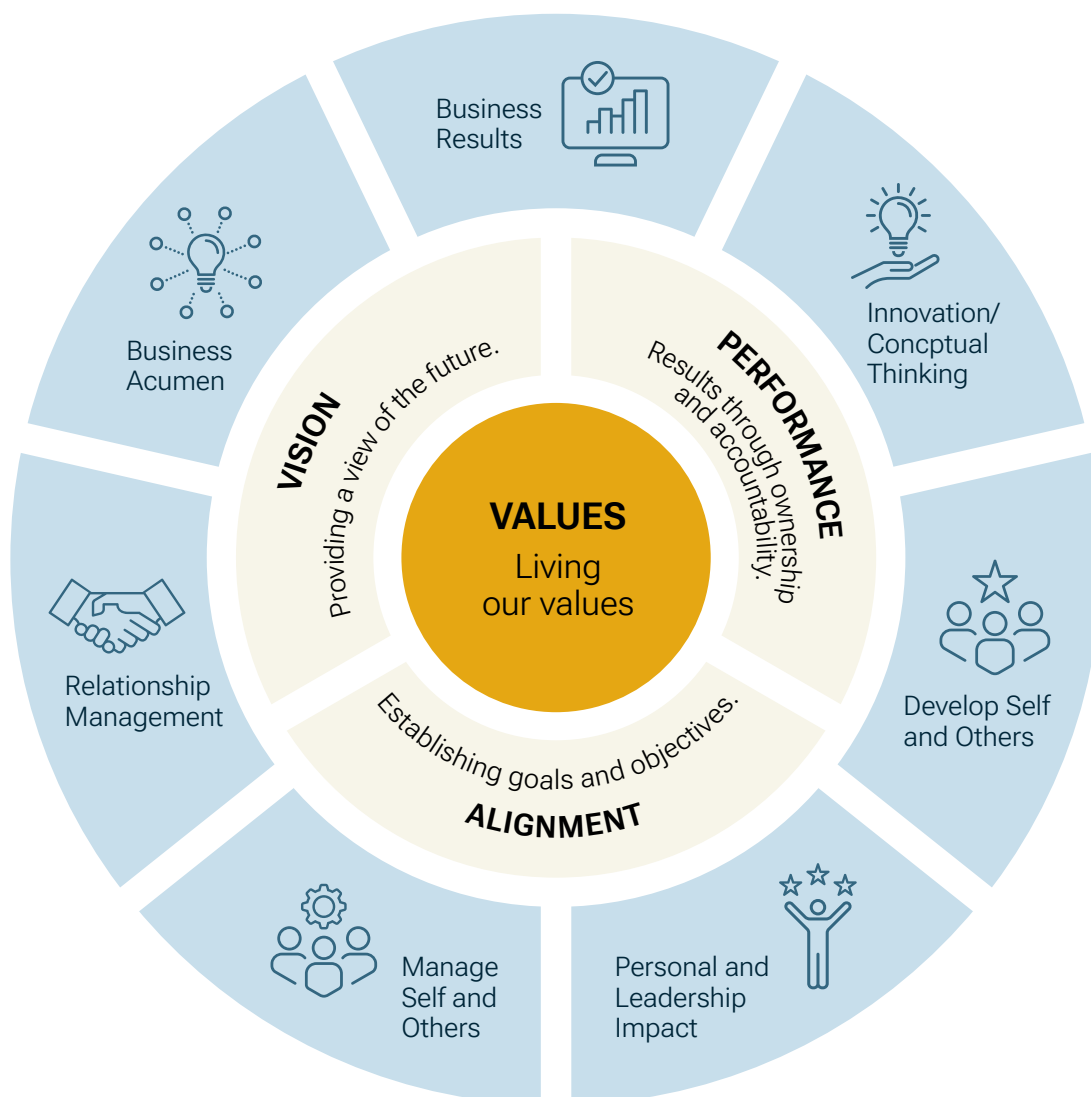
Business Results

Innovation/ Concptual Thinking

Develop Self and Others

Personal and Leadership Impact

Manage Self and Others

Relationship Management

Business Acumen

VISION
Providing a view of the future.

PERFORMANCE
Results through ownership and accountability.

ALIGNMENT
Establishing goals and objectives.

VALUES
Living our values